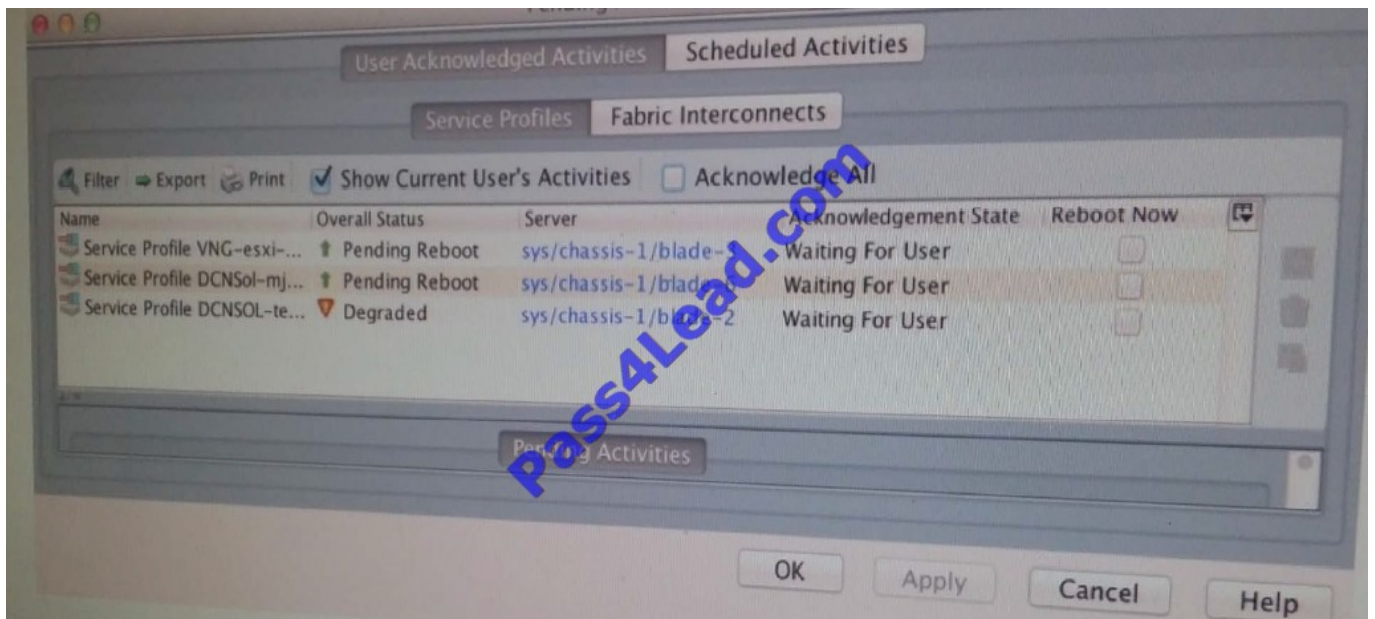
User Acknowledged Activities | Scheduled Activities

Service Profiles | Fabric Interconnects

Filter | Export | Print | Show Current User's Activities | Acknowledge All

| Name | Overall Status | Server | Acknowledgement State | Reboot Now |
|---|---|---|---|---|
| Service Profile VNG-esxi-... | Pending Reboot | sys/chassis-1/blade-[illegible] | Waiting For User | |
| Service Profile DCNSol-mj... | Pending Reboot | sys/chassis-1/blade-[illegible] | Waiting For User | |
| Service Profile DCNSOL-te... | Degraded | sys/chassis-1/blade-2 | Waiting For User | |

Pending Activities

Pass4Lead.com

OK | Apply | Cancel | Help